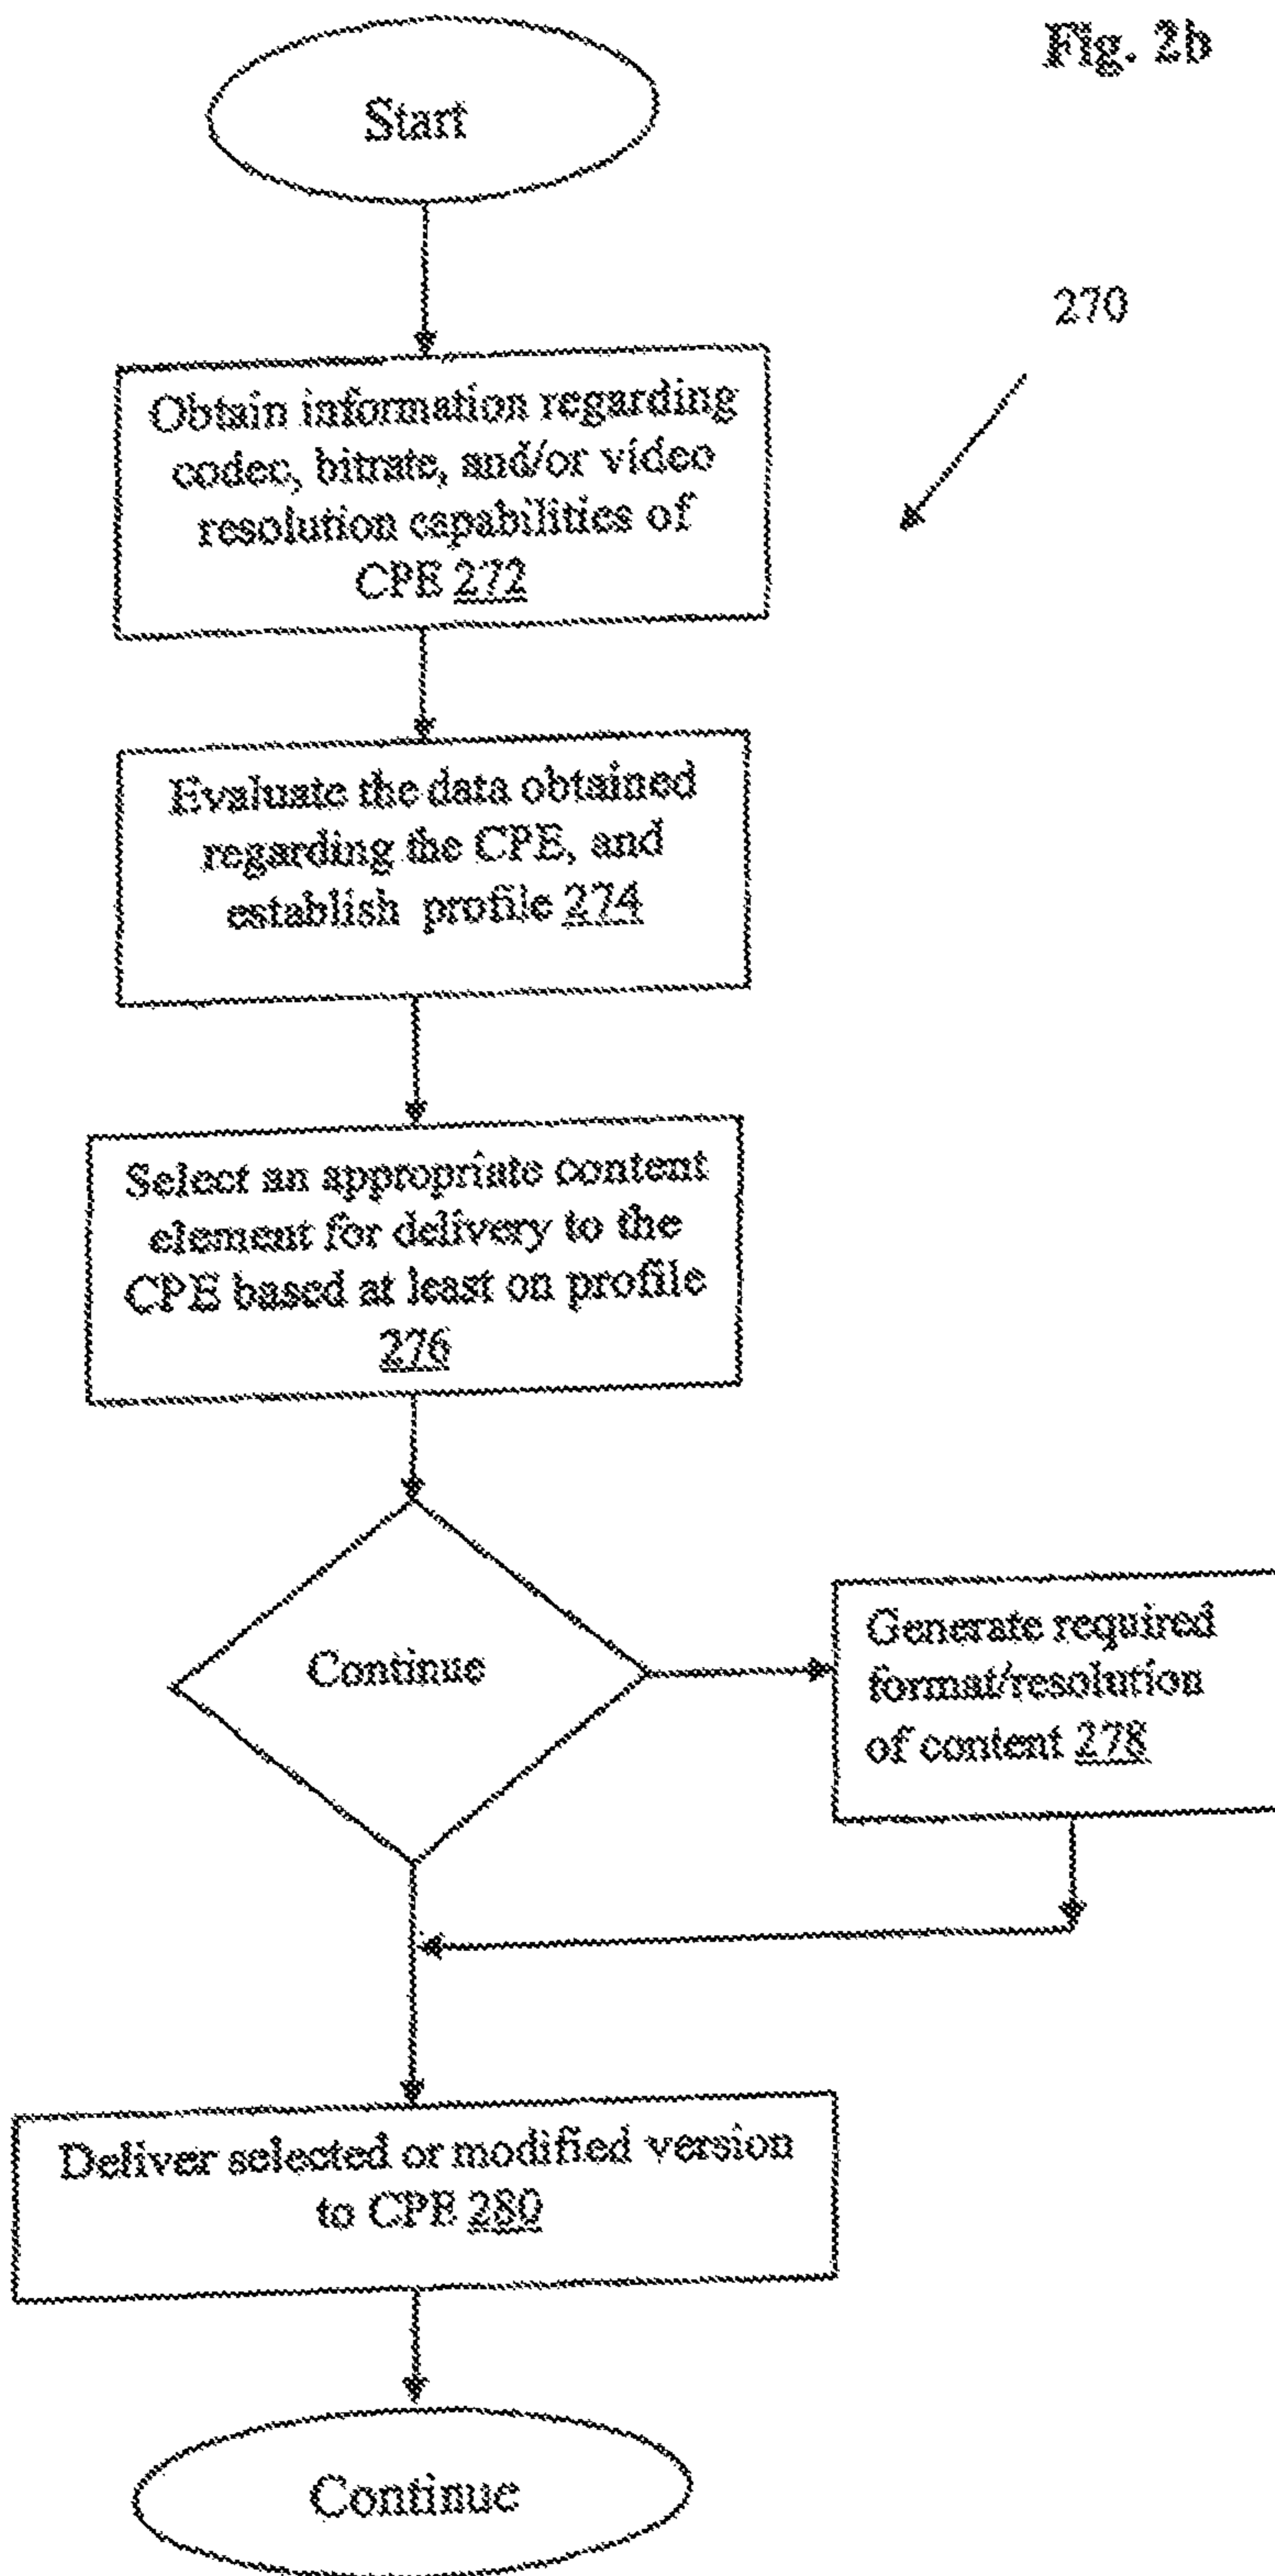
Fig. 2b

Start

270

Obtain information regarding codec, bitrate, and/or video resolution capabilities of CPE 272

Evaluate the data obtained regarding the CPE, and establish profile 274

Select an appropriate content element for delivery to the CPE based at least on profile 276

Continue

Generate required format/resolution of content 278

Deliver selected or modified version to CPE 280

Continue